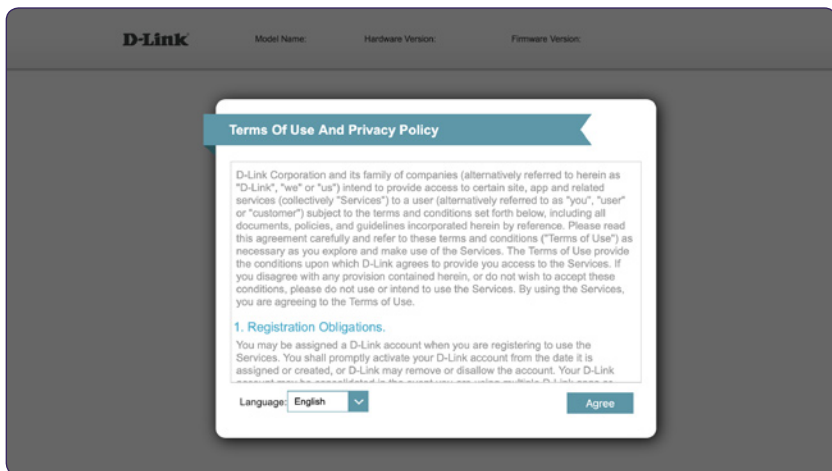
D-Link

Model Name:

Hardware Version:

Firmware Version:

Terms Of Use And Privacy Policy

D-Link Corporation and its family of companies (alternatively referred to herein as "D-Link", "we" or "us") intend to provide access to certain site, app and related services (collectively "Services") to a user (alternatively referred to as "you", "user" or "customer") subject to the terms and conditions set forth below, including all documents, policies, and guidelines incorporated herein by reference. Please read this agreement carefully and refer to these terms and conditions ("Terms of Use") as necessary as you explore and make use of the Services. The Terms of Use provide the conditions upon which D-Link agrees to provide you access to the Services. If you disagree with any provision contained herein, or do not wish to accept these conditions, please do not use or intend to use the Services. By using the Services, you are agreeing to the Terms of Use.

1. Registration Obligations.

You may be assigned a D-Link account when you are registering to use the Services. You shall promptly activate your D-Link account from the date it is assigned or created, or D-Link may remove or disallow the account. Your D-Link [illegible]

Language: English

Agree